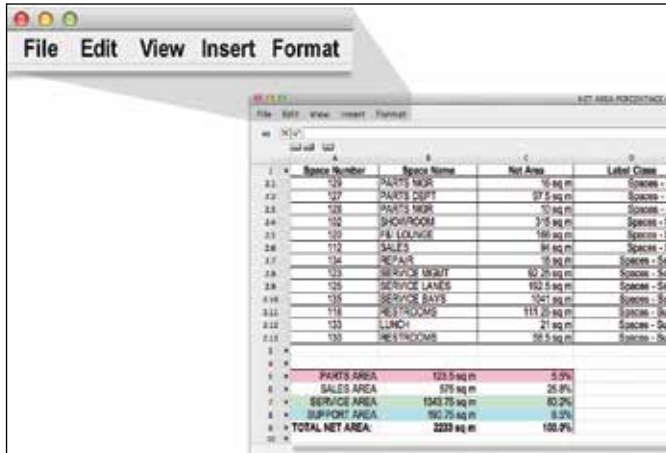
File Edit View Insert Format

File Edit View Insert Format

NET AREA PERCENTAGE

| | A | B | C | D |
|---|---|---|---|---|
| 1 | Space Number | Space Name | Net Area | Label Class |
| 2.1 | 129 | PARTS MGR | 16 sq m | Spaces - |
| 2.2 | 127 | PARTS DEPT | 87.5 sq m | Spaces - |
| 2.3 | 128 | PARTS MGR | 10 sq m | Spaces - |
| 2.4 | 102 | SHOWROOM | 318 sq m | Spaces - |
| 2.5 | 120 | F&I LOUNGE | 166 sq m | Spaces - |
| 2.6 | 112 | SALES | 94 sq m | Spaces - |
| 2.7 | 134 | REPAIR | 18 sq m | Spaces - S |
| 2.8 | 123 | SERVICE MGMT | 82.25 sq m | Spaces - S |
| 2.9 | 125 | SERVICE LANES | 192.5 sq m | Spaces - S |
| 2.10 | 135 | SERVICE BAYS | 1047 sq m | Spaces - S |
| 2.11 | 116 | RESTROOMS | 111.25 sq m | Spaces - S |
| 2.12 | 133 | LUNCH | 21 sq m | Spaces - S |
| 2.13 | 130 | RESTROOMS | 58.5 sq m | Spaces - S |

| | PARTS AREA | 123.5 sq m | 5.5% |
|---|---|---|---|
| | SALES AREA | 578 sq m | 25.9% |
| | SERVICE AREA | 1340.75 sq m | 60.2% |
| | SUPPORT AREA | 190.75 sq m | 8.5% |
| | TOTAL NET AREA: | 2233 sq m | 100.0% |